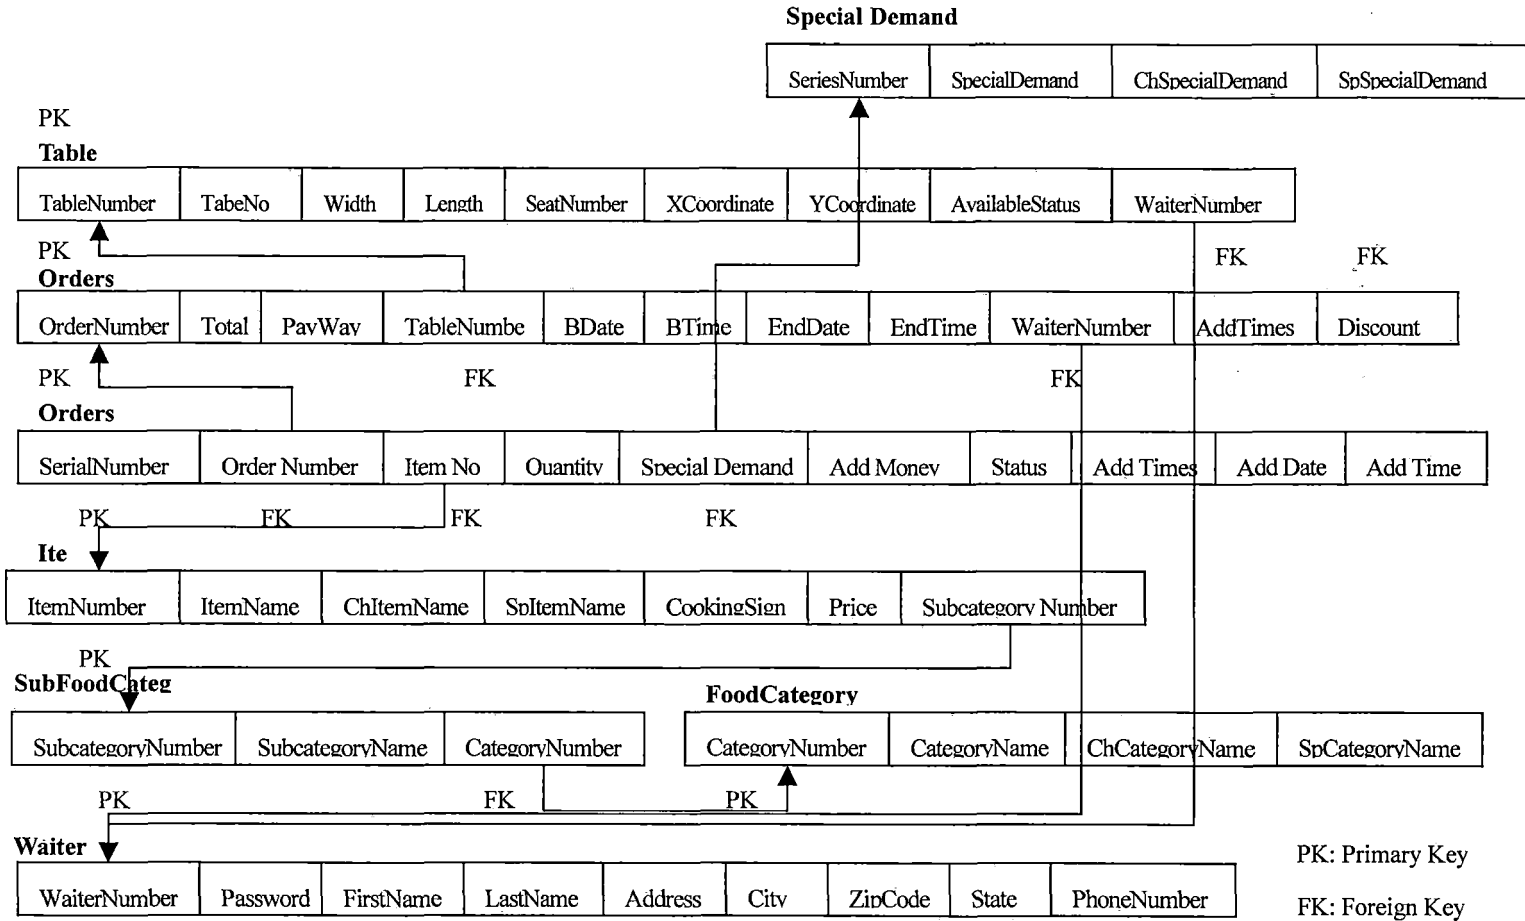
Special Demand

| SeriesNumber | SpecialDemand | ChSpecialDemand | SpSpecialDemand |
|---|---|---|---|

PK
Table

| TableNumber | TabeNo | Width | Length | SeatNumber | XCoordinate | YCoordinate | AvailableStatus | WaiterNumber |
|---|---|---|---|---|---|---|---|---|

PK
FK
FK
Orders

| OrderNumber | Total | PayWay | TableNumbe | BDate | BTime | EndDate | EndTime | WaiterNumber | AddTimes | Discount |
|---|---|---|---|---|---|---|---|---|---|---|

PK
FK
FK
Orders

| SerialNumber | Order Number | Item No | Quantity | Special Demand | Add Money | Status | Add Times | Add Date | Add Time |
|---|---|---|---|---|---|---|---|---|---|

PK
FK
FK
FK
Ite

| ItemNumber | ItemName | ChItemName | SpItemName | CookingSign | Price | Subcategory Number |
|---|---|---|---|---|---|---|

PK
SubFoodCateg

| SubcategoryNumber | SubcategoryName | CategoryNumber |
|---|---|---|

FoodCategory

| CategoryNumber | CategoryName | ChCategoryName | SpCategoryName |
|---|---|---|---|

PK
FK
PK
Waiter

| WaiterNumber | Password | FirstName | LastName | Address | City | ZipCode | State | PhoneNumber |
|---|---|---|---|---|---|---|---|---|

PK: Primary Key

FK: Foreign Key